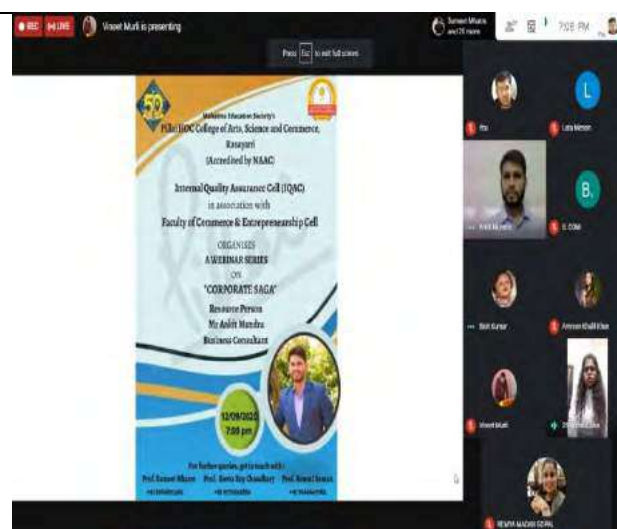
REC LIVE Vineet Murli is presenting

Sumeet Mhatre and 26 more

7:08 PM

Press Esc to exit full screen

50

Mahatma Education Society's
Pillai HOC College of Arts, Science and Commerce, Rasayani
(Accredited by NAAC)

Internal Quality Assurance Cell (IQAC)
in association with
Faculty of Commerce & Entrepreneurship Cell

ORGANISES
A WEBINAR SERIES
ON
"CORPORATE SAGA"

Resource Person
Mr Ankit Mundra
Business Consultant

12/09/2022
7:00 pm

For further queries, get in touch with :
Prof. Sumeet Mhatre Prof. Sweta Roy Chaudhary Prof. Komal Sawant
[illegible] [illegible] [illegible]

Ritu

Lata Menon

L

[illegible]

B. COM

B

Rishi Kumar

Ameen Khalil Khan

Vineet Murli

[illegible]

REMYA MADAN GOPAL